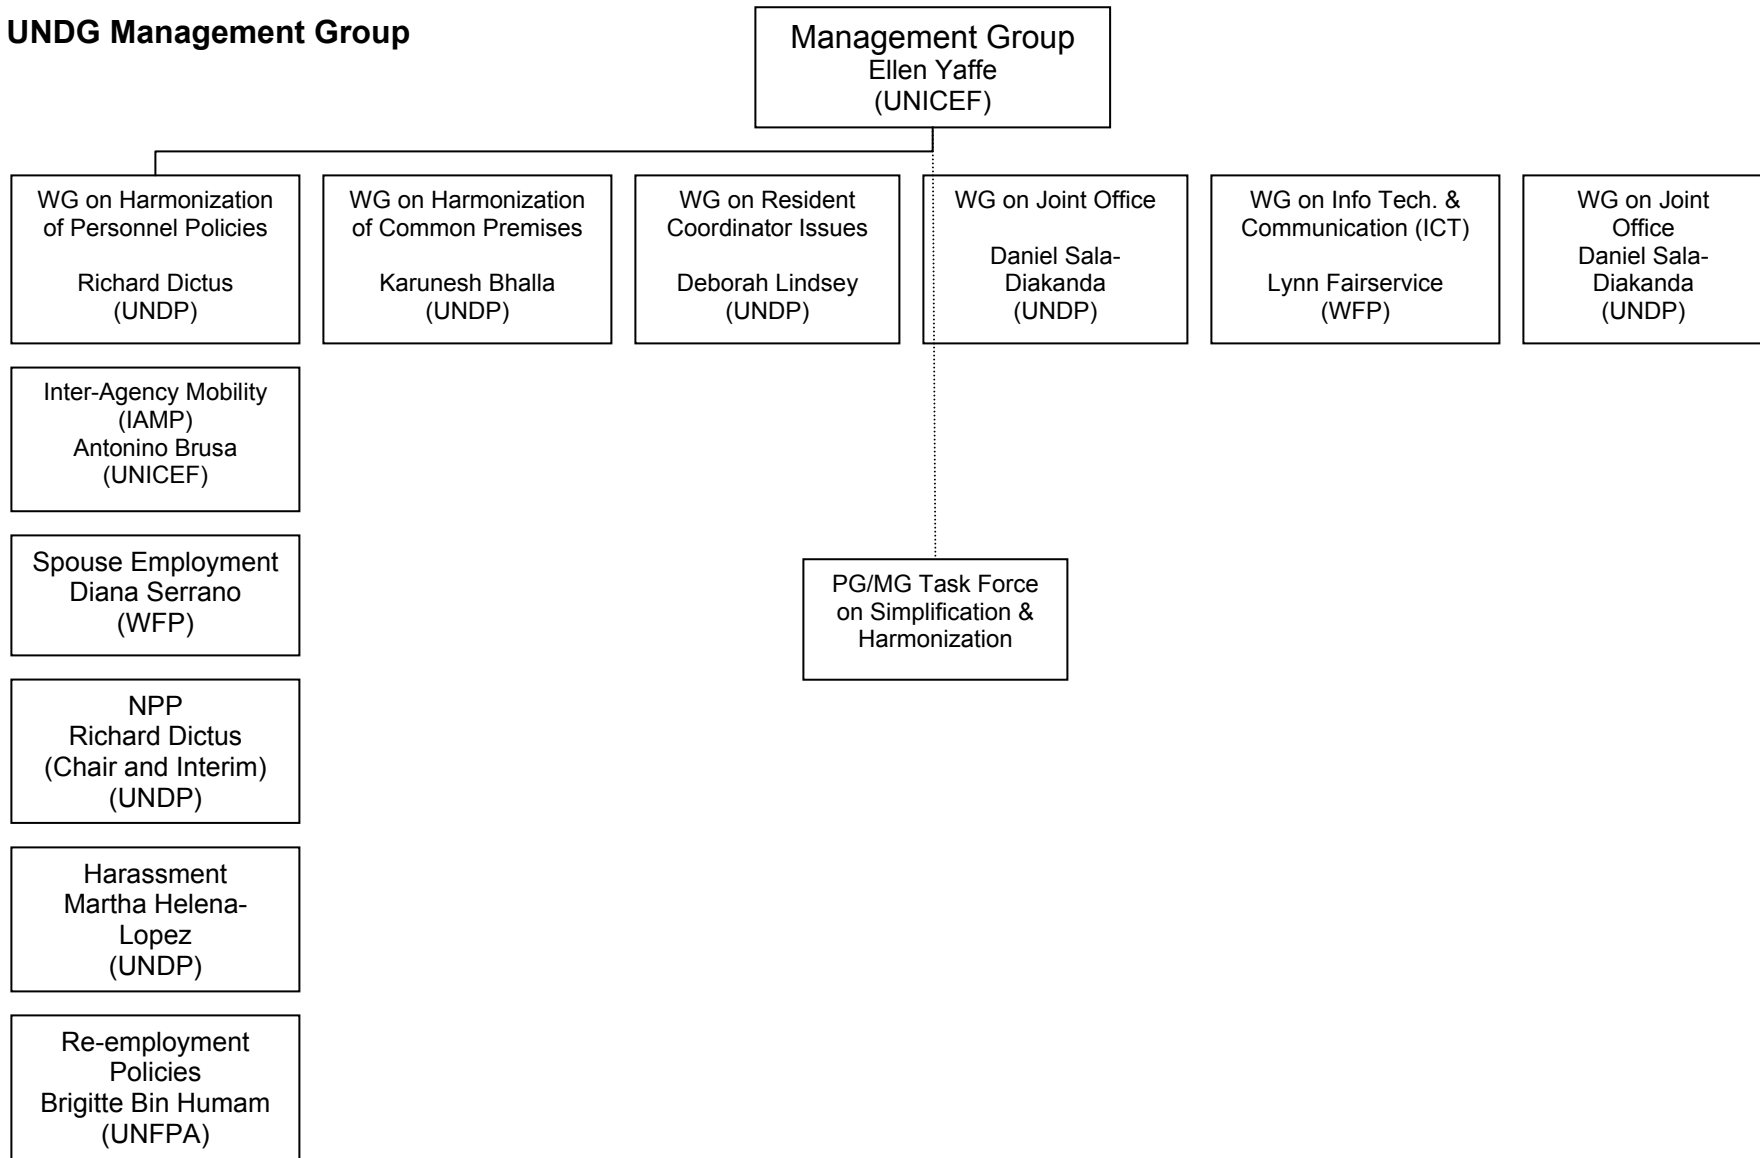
UNDG Management Group

Management Group
Ellen Yaffe
(UNICEF)

WG on Harmonization of Personnel Policies

Richard Dictus
(UNDP)

WG on Harmonization of Common Premises

Karunesh Bhalla
(UNDP)

WG on Resident Coordinator Issues

Deborah Lindsey
(UNDP)

WG on Joint Office

Daniel Sala-Diakanda
(UNDP)

WG on Info Tech. & Communication (ICT)

Lynn Fairservice
(WFP)

WG on Joint Office
Daniel Sala-Diakanda
(UNDP)

Inter-Agency Mobility
(IAMP)
Antonino Brusa
(UNICEF)

Spouse Employment
Diana Serrano
(WFP)

NPP
Richard Dictus
(Chair and Interim)
(UNDP)

Harassment
Martha Helena-Lopez
(UNDP)

Re-employment Policies
Brigitte Bin Humam
(UNFPA)

PG/MG Task Force on Simplification & Harmonization